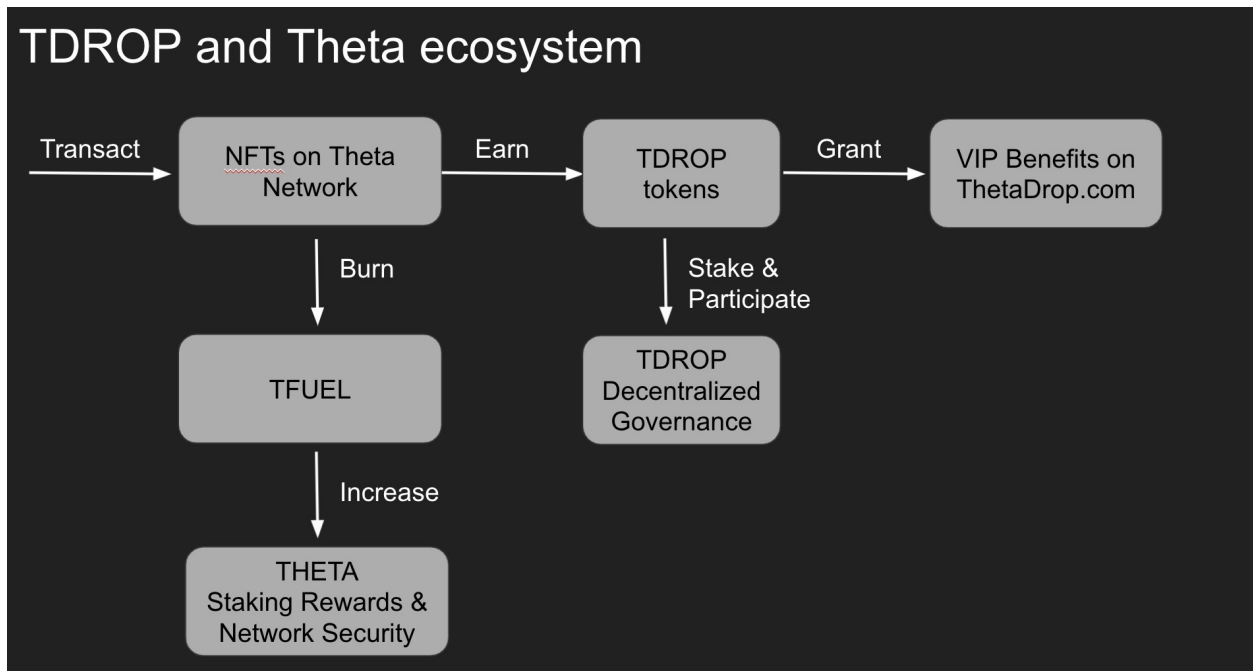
TDROP and Theta ecosystem

Transact

NFTs on Theta Network

Earn

TDROP tokens

Grant

VIP Benefits on ThetaDrop.com

Burn

Stake & Participate

TFUEL

TDROP Decentralized Governance

Increase

THETA Staking Rewards & Network Security